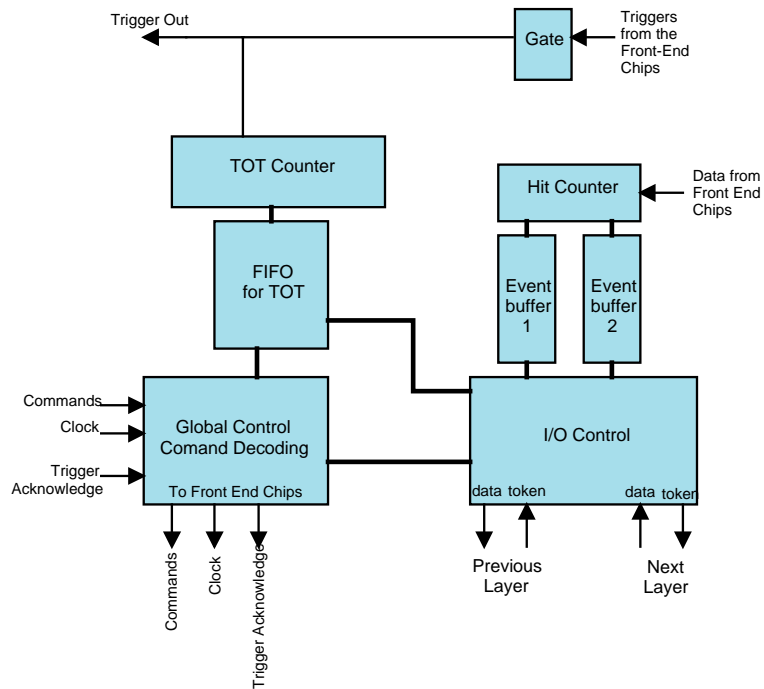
Trigger Out

Gate

Triggers from the Front-End Chips

TOT Counter

Hit Counter

Data from Front End Chips

FIFO for TOT

Event buffer 1

Event buffer 2

Commands

Clock

Trigger Acknowledge

Global Control Comand Decoding

To Front End Chips

I/O Control

data token

data token

Commands

Clock

Trigger Acknowledge

Previous Layer

Next Layer